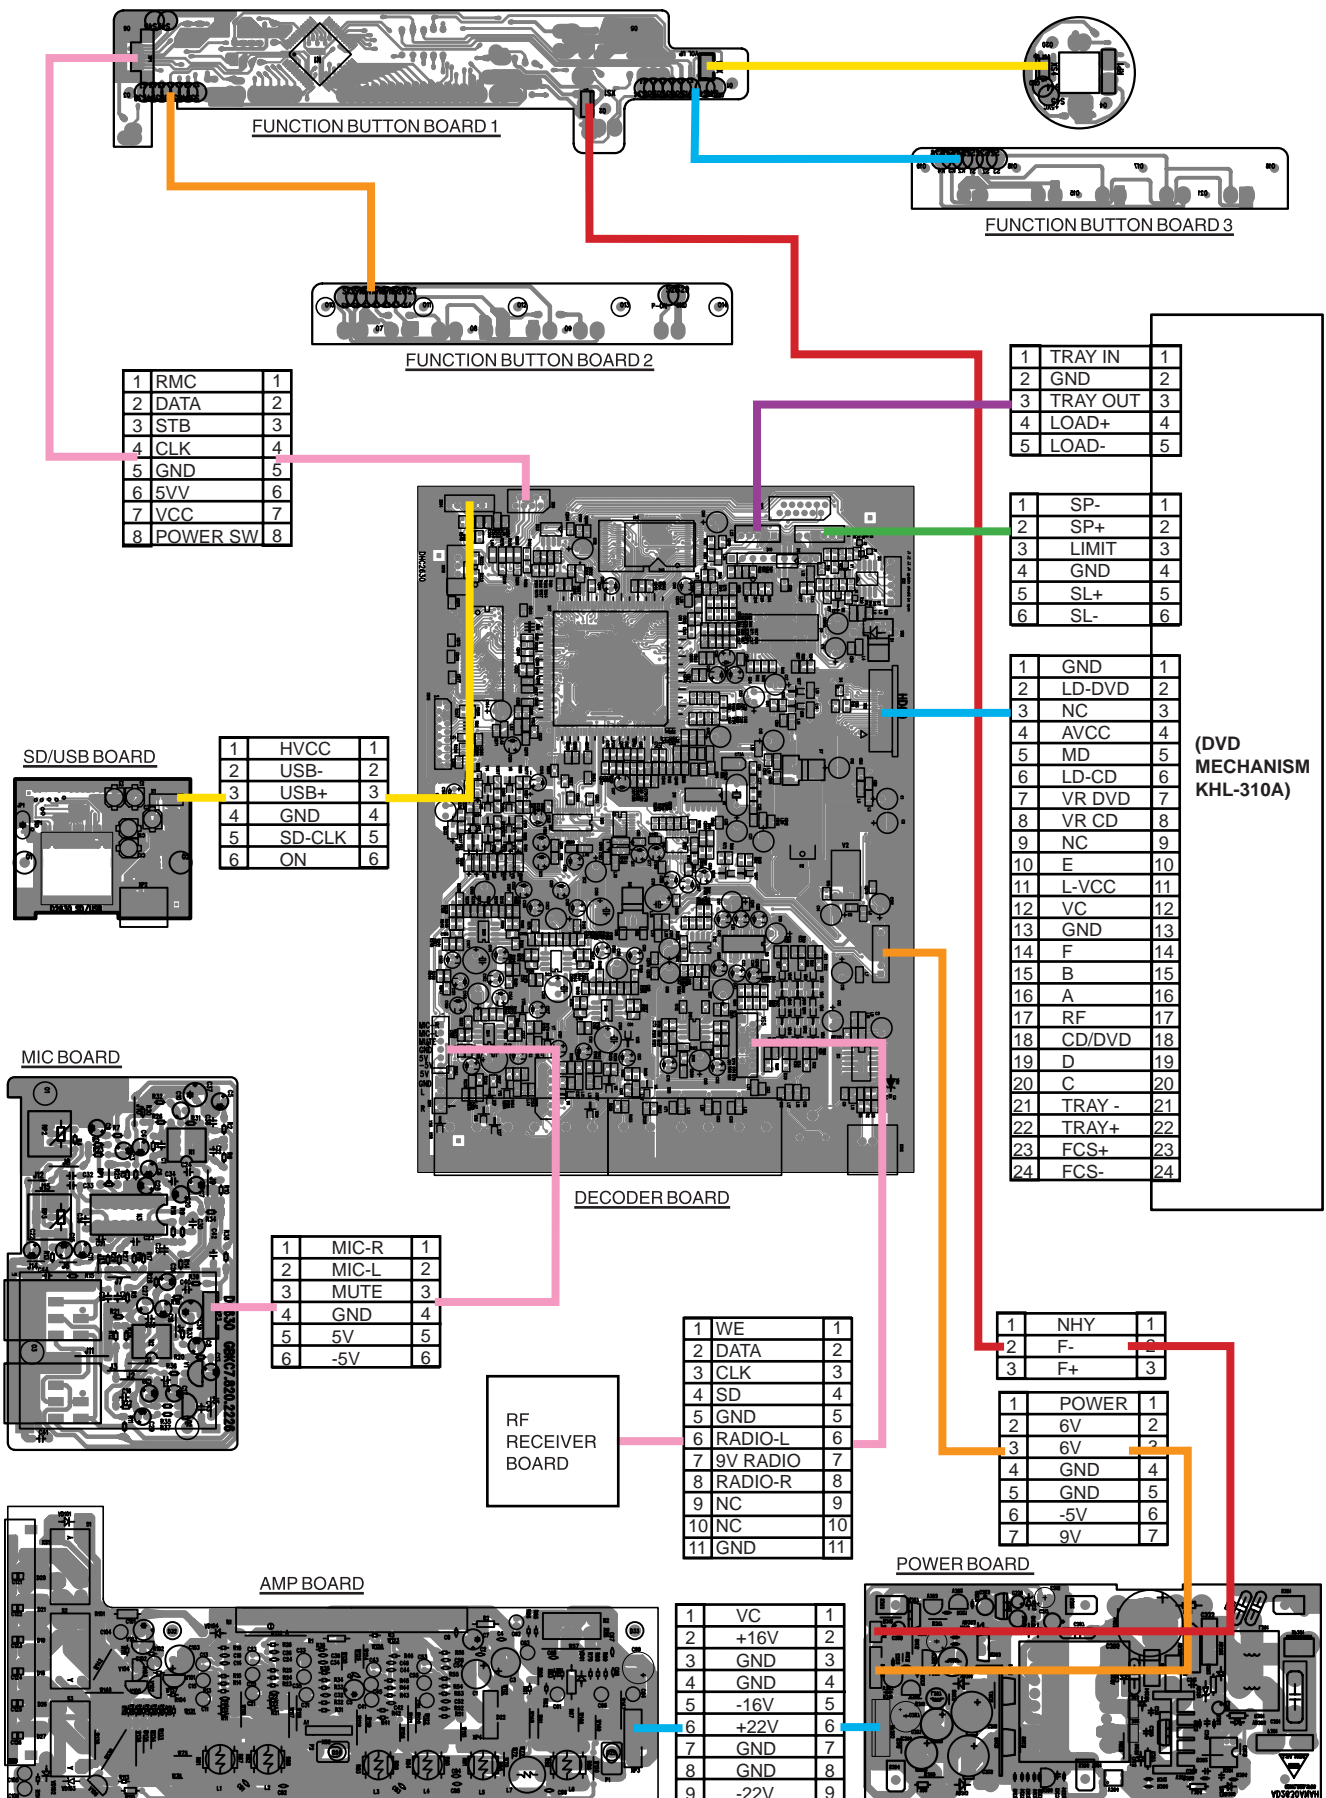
FUNCTION BUTTON BOARD 1

FUNCTION BUTTON BOARD 3

FUNCTION BUTTON BOARD 2

| 1 | RMC | 1 |
|---|---|---|
| 2 | DATA | 2 |
| 3 | STB | 3 |
| 4 | CLK | 4 |
| 5 | GND | 5 |
| 6 | 5VV | 6 |
| 7 | VCC | 7 |
| 8 | POWER SW | 8 |

| 1 | TRAY IN | 1 |
|---|---|---|
| 2 | GND | 2 |
| 3 | TRAY OUT | 3 |
| 4 | LOAD+ | 4 |
| 5 | LOAD- | 5 |

| 1 | SP- | 1 |
|---|---|---|
| 2 | SP+ | 2 |
| 3 | LIMIT | 3 |
| 4 | GND | 4 |
| 5 | SL+ | 5 |
| 6 | SL- | 6 |

| 1 | GND | 1 |
|---|---|---|
| 2 | LD-DVD | 2 |
| 3 | NC | 3 |
| 4 | AVCC | 4 |
| 5 | MD | 5 |
| 6 | LD-CD | 6 |
| 7 | VR DVD | 7 |
| 8 | VR CD | 8 |
| 9 | NC | 9 |
| 10 | E | 10 |
| 11 | L-VCC | 11 |
| 12 | VC | 12 |
| 13 | GND | 13 |
| 14 | F | 14 |
| 15 | B | 15 |
| 16 | A | 16 |
| 17 | RF | 17 |
| 18 | CD/DVD | 18 |
| 19 | D | 19 |
| 20 | C | 20 |
| 21 | TRAY - | 21 |
| 22 | TRAY+ | 22 |
| 23 | FCS+ | 23 |
| 24 | FCS- | 24 |

(DVD MECHANISM KHL-310A)

SD/USB BOARD

| 1 | HVCC | 1 |
|---|---|---|
| 2 | USB- | 2 |
| 3 | USB+ | 3 |
| 4 | GND | 4 |
| 5 | SD-CLK | 5 |
| 6 | ON | 6 |

MIC BOARD

DECODER BOARD

| 1 | MIC-R | 1 |
|---|---|---|
| 2 | MIC-L | 2 |
| 3 | MUTE | 3 |
| 4 | GND | 4 |
| 5 | 5V | 5 |
| 6 | -5V | 6 |

RF RECEIVER BOARD

| 1 | WE | 1 |
|---|---|---|
| 2 | DATA | 2 |
| 3 | CLK | 3 |
| 4 | SD | 4 |
| 5 | GND | 5 |
| 6 | RADIO-L | 6 |
| 7 | 9V RADIO | 7 |
| 8 | RADIO-R | 8 |
| 9 | NC | 9 |
| 10 | NC | 10 |
| 11 | GND | 11 |

| 1 | NHY | 1 |
|---|---|---|
| 2 | F- | 2 |
| 3 | F+ | 3 |

| 1 | POWER | 1 |
|---|---|---|
| 2 | 6V | 2 |
| 3 | 6V | 3 |
| 4 | GND | 4 |
| 5 | GND | 5 |
| 6 | -5V | 6 |
| 7 | 9V | 7 |

AMP BOARD

POWER BOARD

| 1 | VC | 1 |
|---|---|---|
| 2 | +16V | 2 |
| 3 | GND | 3 |
| 4 | GND | 4 |
| 5 | -16V | 5 |
| 6 | +22V | 6 |
| 7 | GND | 7 |
| 8 | GND | 8 |
| 9 | -22V | 9 |